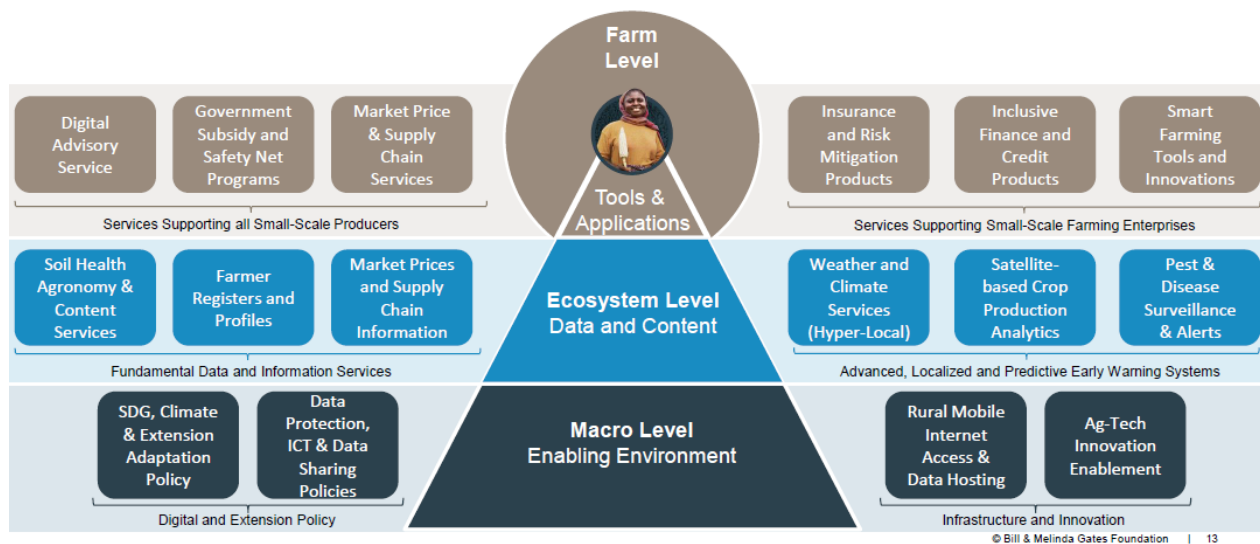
Farm Level

Tools & Applications

Digital Advisory Service

Government Subsidy and Safety Net Programs

Market Price & Supply Chain Services

Services Supporting all Small-Scale Producers

Insurance and Risk Mitigation Products

Inclusive Finance and Credit Products

Smart Farming Tools and Innovations

Services Supporting Small-Scale Farming Enterprises

Ecosystem Level
Data and Content

Soil Health Agronomy & Content Services

Farmer Registers and Profiles

Market Prices and Supply Chain Information

Fundamental Data and Information Services

Weather and Climate Services (Hyper-Local)

Satellite-based Crop Production Analytics

Pest & Disease Surveillance & Alerts

Advanced, Localized and Predictive Early Warning Systems

Macro Level
Enabling Environment

SDG, Climate & Extension Adaptation Policy

Data Protection, ICT & Data Sharing Policies

Digital and Extension Policy

Rural Mobile Internet Access & Data Hosting

Ag-Tech Innovation Enablement

Infrastructure and Innovation

© Bill & Melinda Gates Foundation | 13